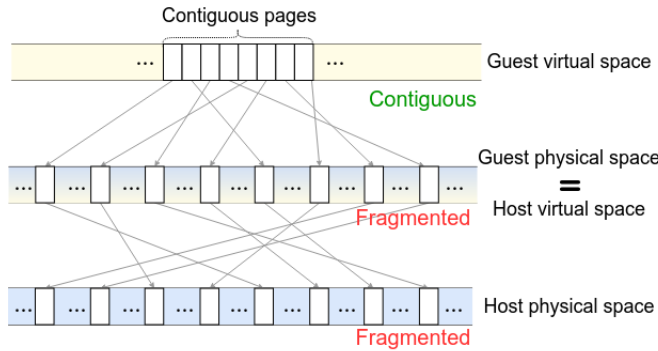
Contiguous pages

... ...

Guest virtual space

Contiguous

... ... ... ... ... ... ... ... ...

Guest physical space
=
Host virtual space

Fragmented

... ... ... ... ... ... ... ... ...

Host physical space

Fragmented